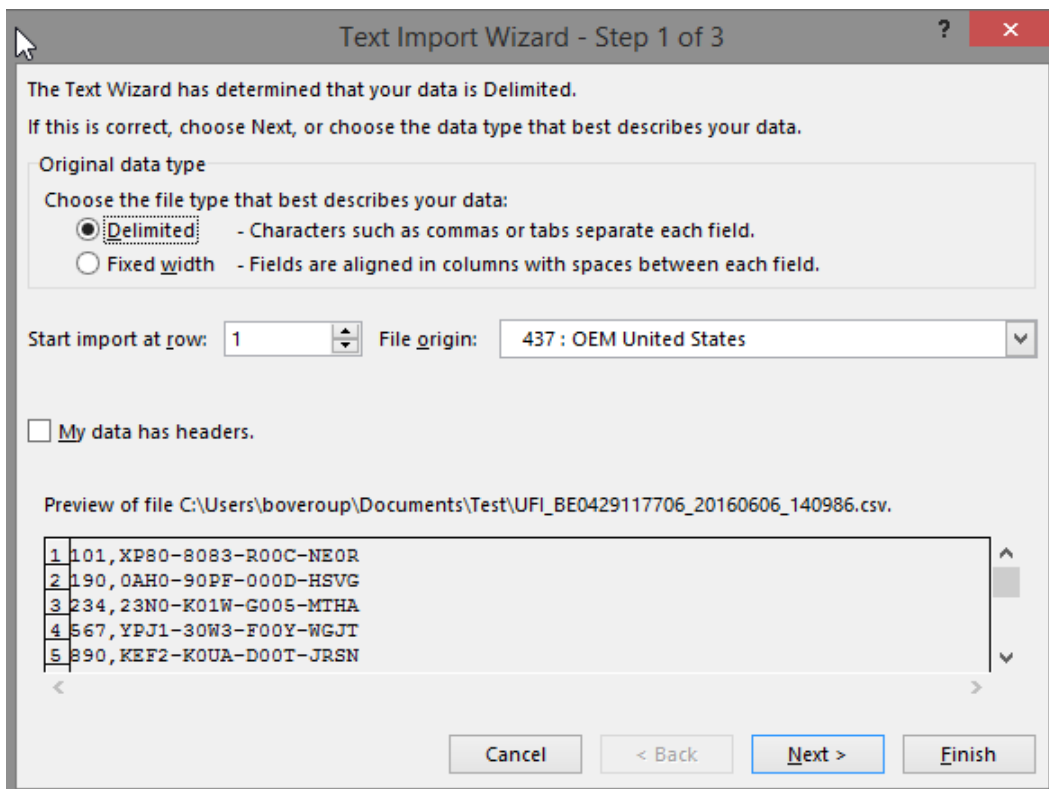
Text Import Wizard - Step 1 of 3

?

×

The Text Wizard has determined that your data is Delimited.

If this is correct, choose Next, or choose the data type that best describes your data.

Original data type

Choose the file type that best describes your data:

Delimited - Characters such as commas or tabs separate each field.

Fixed width - Fields are aligned in columns with spaces between each field.

Start import at row: 1

File origin: 437 : OEM United States

My data has headers.

Preview of file C:\Users\boveroup\Documents\Test\UFI_BE0429117706_20160606_140986.csv.

1 101,XP80-8083-R00C-NE0R
2 190,0AH0-90PF-000D-HSVG
3 234,23N0-K01W-G005-MTHA
4 567,YPJ1-30W3-F00Y-WGJT
5 890,KEF2-K0UA-D00T-JRSN

Cancel

< Back

Next >

Finish